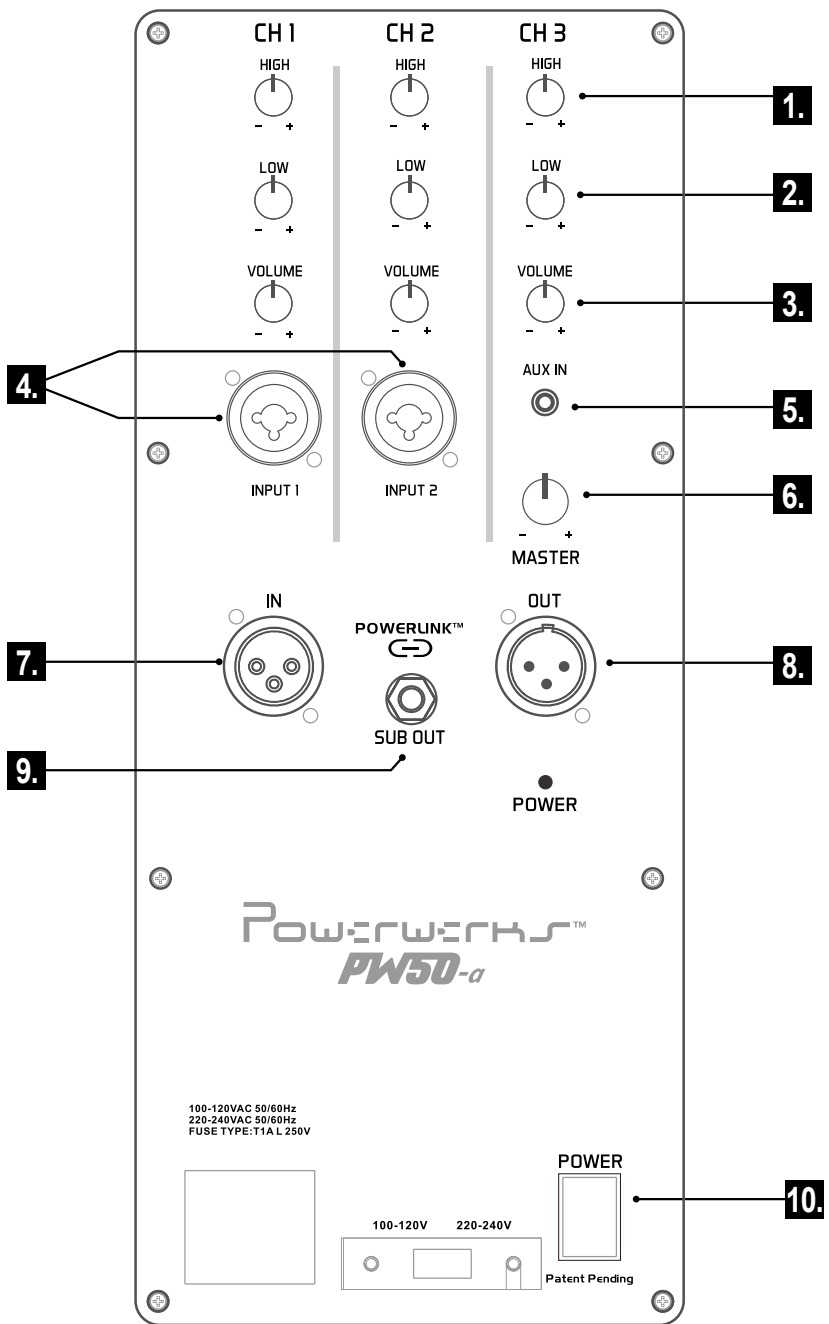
CH 1
HIGH
– +
LOW
– +
VOLUME
– +
INPUT 1

CH 2
HIGH
– +
LOW
– +
VOLUME
– +
INPUT 2

CH 3
HIGH
– +
LOW
– +
VOLUME
– +
AUX IN
– +
MASTER

1.
2.
3.
4.
5.
6.

IN
POWERLINK™
SUB OUT
OUT
POWER

7.
8.
9.

Powerworks™
PW50-a

100-120VAC 50/60Hz
220-240VAC 50/60Hz
FUSE TYPE:T1A L 250V

100-120V 220-240V

POWER
Patent Pending

10.